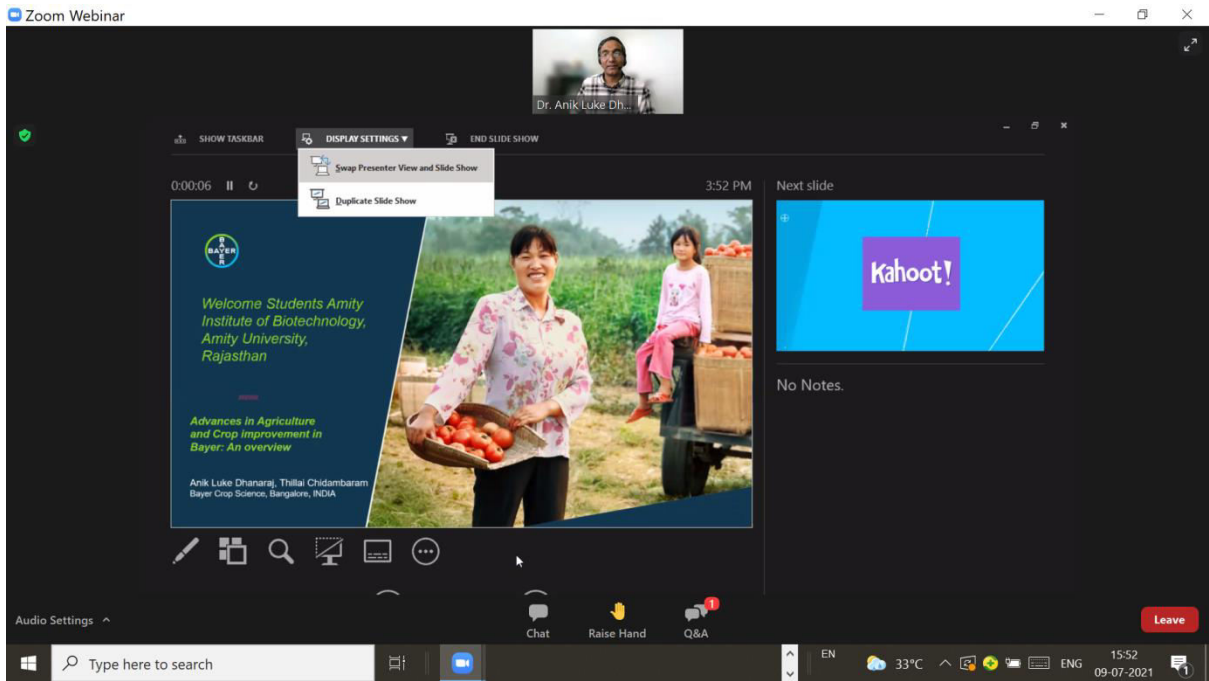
Zoom Webinar

Dr. Anik Luke Dh...

SHOW TASKBAR
DISPLAY SETTINGS ▾
END SLIDE SHOW

Swap Presenter View and Slide Show
Duplicate Slide Show

0:00:06
3:52 PM

Next slide

BAYER

Welcome Students Amity Institute of Biotechnology, Amity University, Rajasthan

Advances in Agriculture and Crop Improvement in Bayer: An overview

Anik Luke Dhanaraj, Thillai Chidambaram
Bayer Crop Science, Bangalore, INDIA

Kahoot!

No Notes.

Audio Settings

Chat
Raise Hand
1
Q&A

Leave

Type here to search

EN
33°C
ENG
15:52
09-07-2021
1